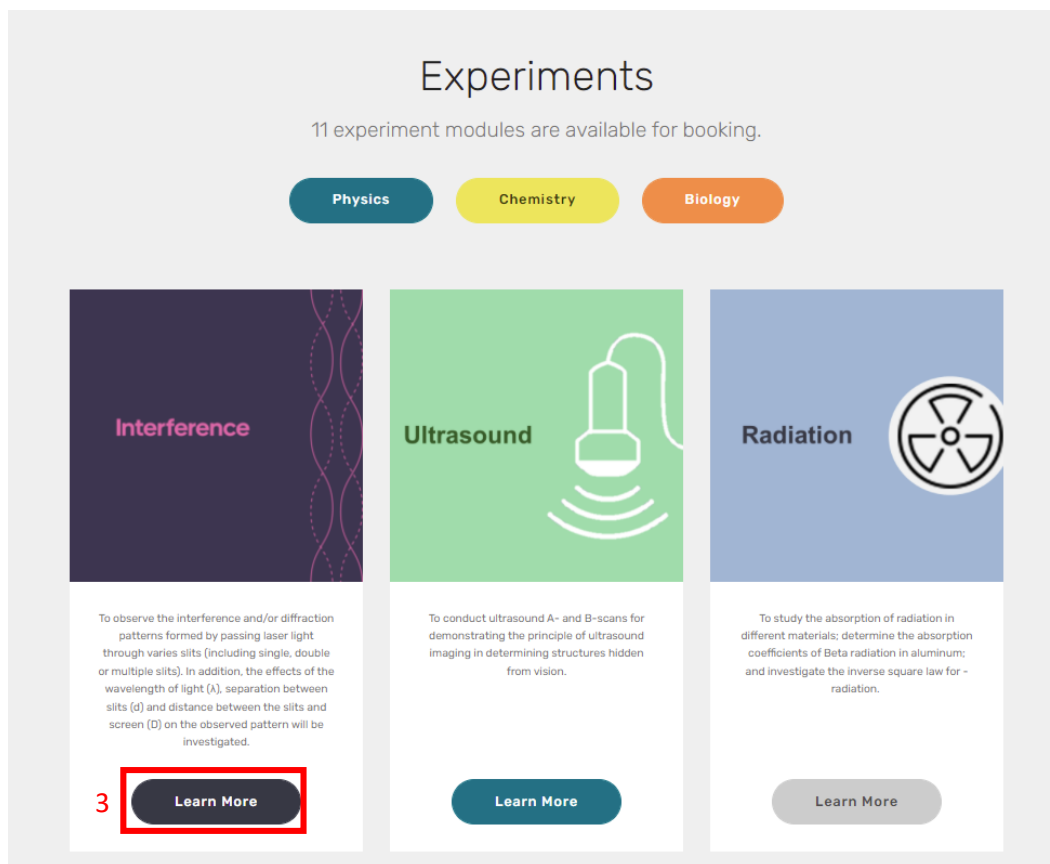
Experiments

11 experiment modules are available for booking.

Physics

Chemistry

Biology

Interference

To observe the interference and/or diffraction patterns formed by passing laser light through varies slits (including single, double or multiple slits). In addition, the effects of the wavelength of light (λ), separation between slits (d) and distance between the slits and screen (D) on the observed pattern will be investigated.

3

Learn More

Ultrasound

To conduct ultrasound A- and B-scans for demonstrating the principle of ultrasound imaging in determining structures hidden from vision.

Learn More

Radiation

To study the absorption of radiation in different materials; determine the absorption coefficients of Beta radiation in aluminum; and investigate the inverse square law for - radiation.

Learn More